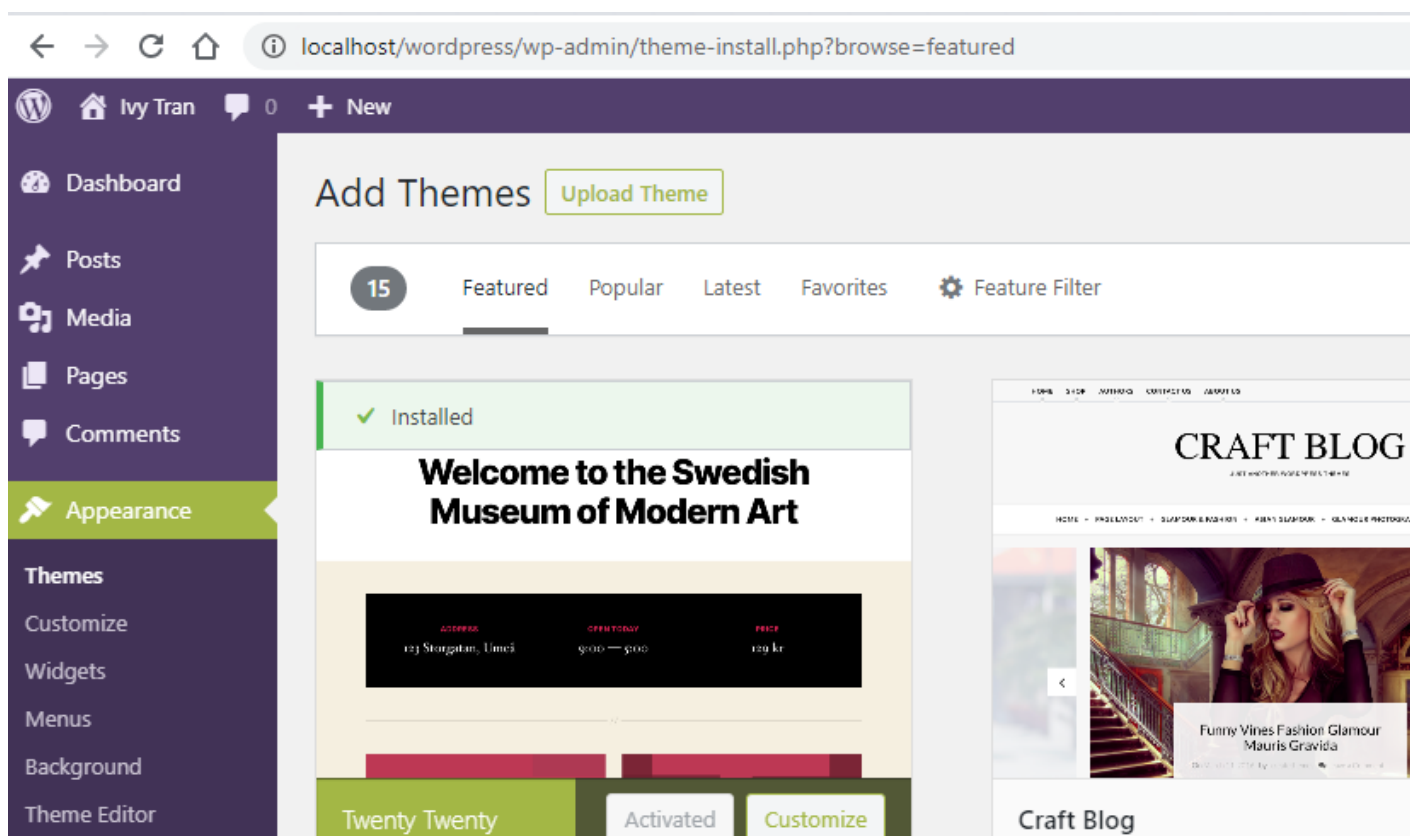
localhost/wordpress/wp-admin/theme-install.php?browse=featured

Ivy Tran 0 New

Dashboard
Posts
Media
Pages
Comments
Appearance
Themes
Customize
Widgets
Menus
Background
Theme Editor

Add Themes Upload Theme

15 Featured Popular Latest Favorites Feature Filter

Installed

Welcome to the Swedish Museum of Modern Art

ADDRESS
123 Storgatan, Umeå
OPEN TODAY
9:00 — 5:00
PRICE
129 kr

Twenty Twenty
Activated Customize

CRAFT BLOG

Funny Vines Fashion Glamour Mauris Gravida

Craft Blog